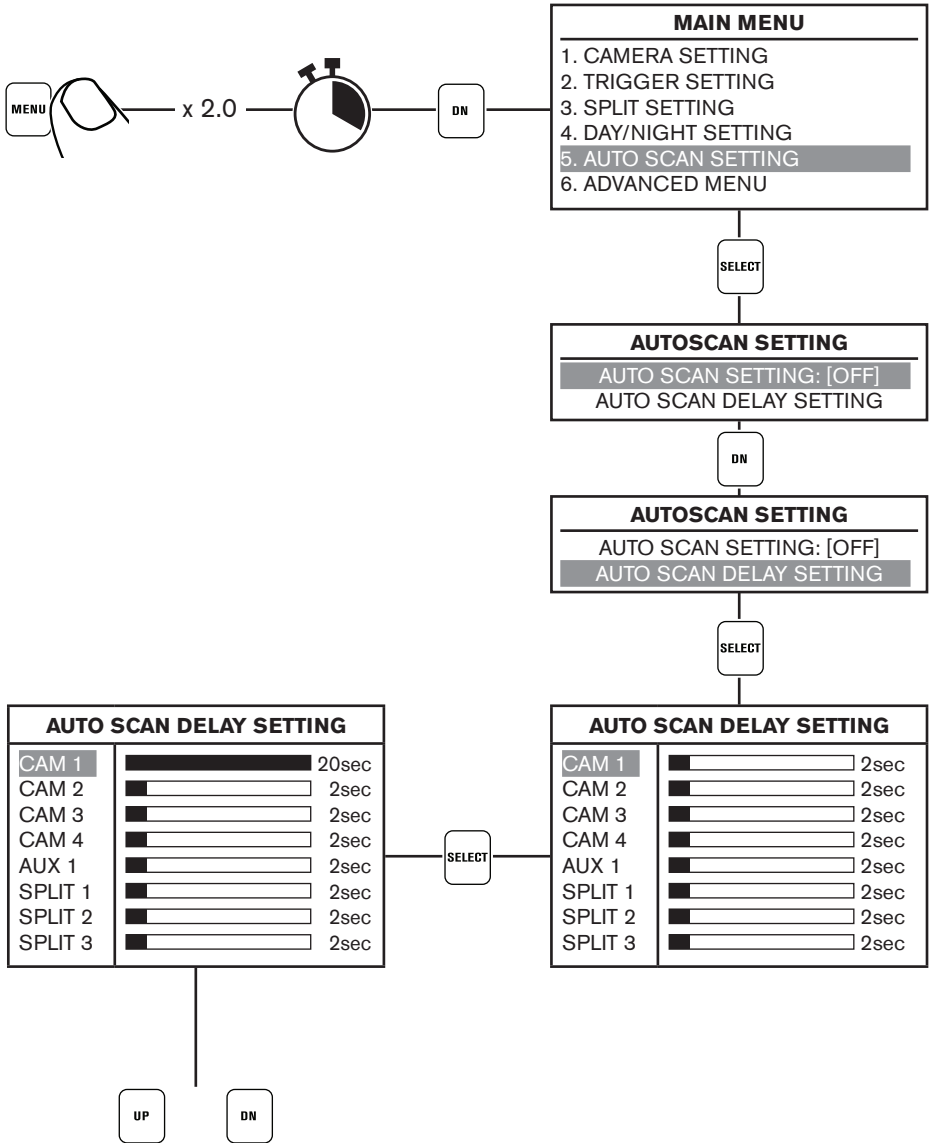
MENU x 2.0 DN

MAIN MENU
1. CAMERA SETTING
2. TRIGGER SETTING
3. SPLIT SETTING
4. DAY/NIGHT SETTING
5. AUTO SCAN SETTING
6. ADVANCED MENU

SELECT

AUTOSCAN SETTING
AUTO SCAN SETTING: [OFF]
AUTO SCAN DELAY SETTING

DN

AUTOSCAN SETTING
AUTO SCAN SETTING: [OFF]
AUTO SCAN DELAY SETTING

SELECT

AUTO SCAN DELAY SETTING

| | |
|---|---|
| CAM 1 | 2sec |
| CAM 2 | 2sec |
| CAM 3 | 2sec |
| CAM 4 | 2sec |
| AUX 1 | 2sec |
| SPLIT 1 | 2sec |
| SPLIT 2 | 2sec |
| SPLIT 3 | 2sec |

SELECT

AUTO SCAN DELAY SETTING

| | |
|---|---|
| CAM 1 | 20sec |
| CAM 2 | 2sec |
| CAM 3 | 2sec |
| CAM 4 | 2sec |
| AUX 1 | 2sec |
| SPLIT 1 | 2sec |
| SPLIT 2 | 2sec |
| SPLIT 3 | 2sec |

UP DN